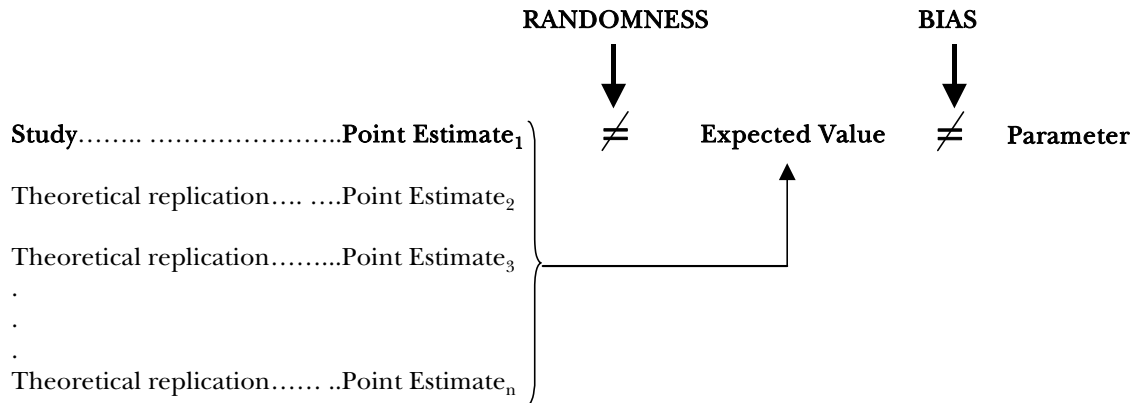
RANDOMNESS BIAS

Study…….. …………………..Point Estimate$_1$ $\neq$ Expected Value $\neq$ Parameter

Theoretical replication…. ….Point Estimate$_2$

Theoretical replication……..Point Estimate$_3$

.

.

.

Theoretical replication…… ..Point Estimate$_n$